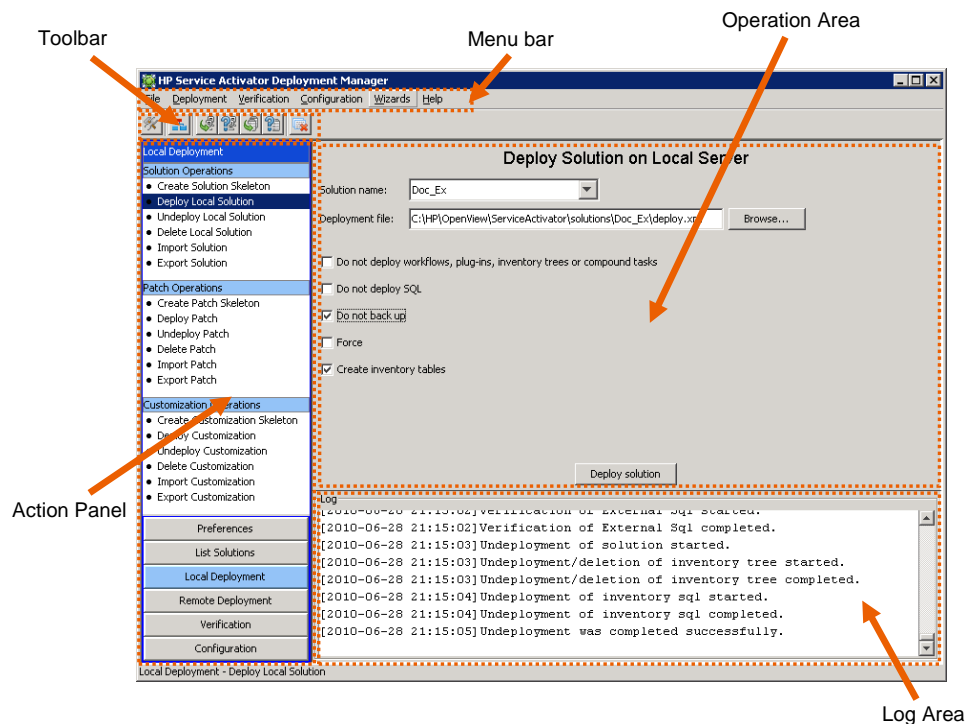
Toolbar

Menu bar

Operation Area

HP Service Activator Deployment Manager

File Deployment Verification Configuration Wizards Help

Local Deployment

Solution Operations
• Create Solution Skeleton
• Deploy Local Solution
• Undeploy Local Solution
• Delete Local Solution
• Import Solution
• Export Solution

Patch Operations
• Create Patch Skeleton
• Deploy Patch
• Undeploy Patch
• Delete Patch
• Import Patch
• Export Patch

Customization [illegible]perations
• Create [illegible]ustomization Skeleton
• De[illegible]loy Customization
• Undeploy Customization
• Delete Customization
• Import Customization
• Export Customization

Preferences
List Solutions
Local Deployment
Remote Deployment
Verification
Configuration

Deploy Solution on Local Server

Solution name: Doc_Ex

Deployment file: C:\HP\OpenView\ServiceActivator\solutions\Doc_Ex\deploy.x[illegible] Browse...

Do not deploy workflows, plug-ins, inventory trees or compound tasks

Do not deploy SQL

Do not back up

Force

Create inventory tables

Deploy solution

Log
[2010-06-28 21:15:02]Verification of External Sql started.
[2010-06-28 21:15:02]Verification of External Sql completed.
[2010-06-28 21:15:03]Undeployment of solution started.
[2010-06-28 21:15:03]Undeployment/deletion of inventory tree started.
[2010-06-28 21:15:03]Undeployment/deletion of inventory tree completed.
[2010-06-28 21:15:04]Undeployment of inventory sql started.
[2010-06-28 21:15:04]Undeployment of inventory sql completed.
[2010-06-28 21:15:05]Undeployment was completed successfully.

Local Deployment - Deploy Local Solution

Action Panel

Log Area